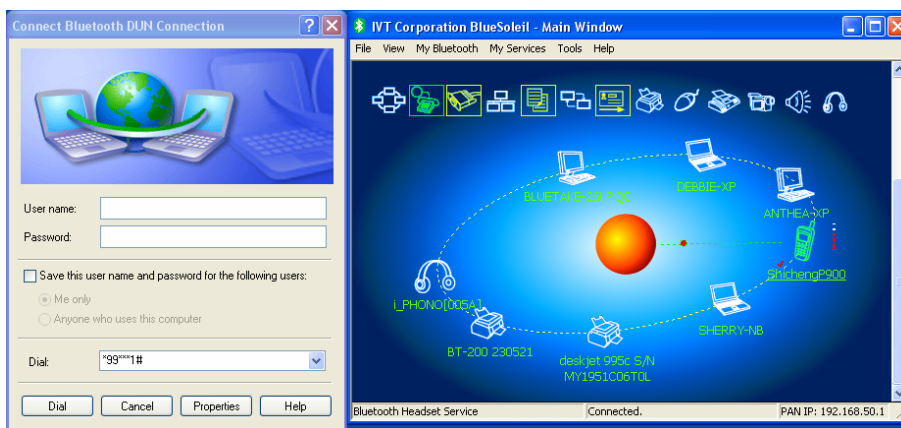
Connect Bluetooth DUN Connection

User name:

Password:

Save this user name and password for the following users:

Me only

Anyone who uses this computer

Dial: *99***1#

Dial Cancel Properties Help

IVT Corporation BlueSoleil - Main Window

File View My Bluetooth My Services Tools Help

BLUETAKE-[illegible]

DEBBIE-XP

ANTHEA-XP

ShichengP900

i_PHONO[005A]

SHERRY-NB

BT-200 230521

deskjet 995c S/N MY1951C06T0L

Bluetooth Headset Service

Connected.

PAN IP: 192.168.50.1